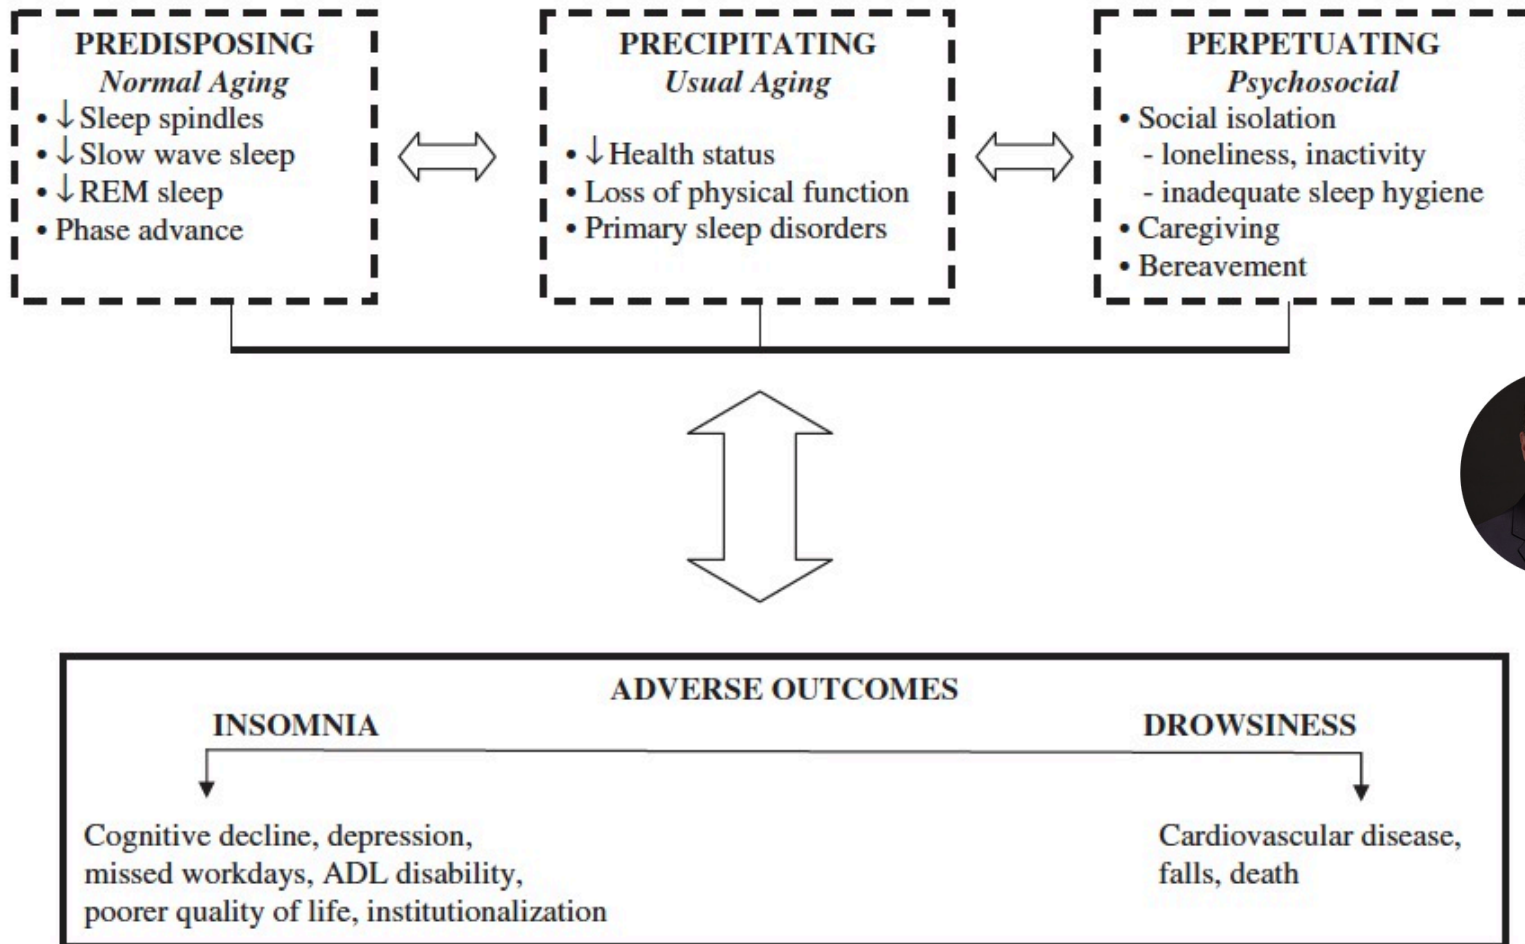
PREDISPOSING
*Normal Aging*
• ↓ Sleep spindles
• ↓ Slow wave sleep
• ↓ REM sleep
• Phase advance

PRECIPITATING
*Usual Aging*
• ↓ Health status
• Loss of physical function
• Primary sleep disorders

PERPETUATING
*Psychosocial*
• Social isolation
- loneliness, inactivity
- inadequate sleep hygiene
• Caregiving
• Bereavement

ADVERSE OUTCOMES

INSOMNIA

DROWSINESS

Cognitive decline, depression, missed workdays, ADL disability, poorer quality of life, institutionalization

Cardiovascular disease, falls, death